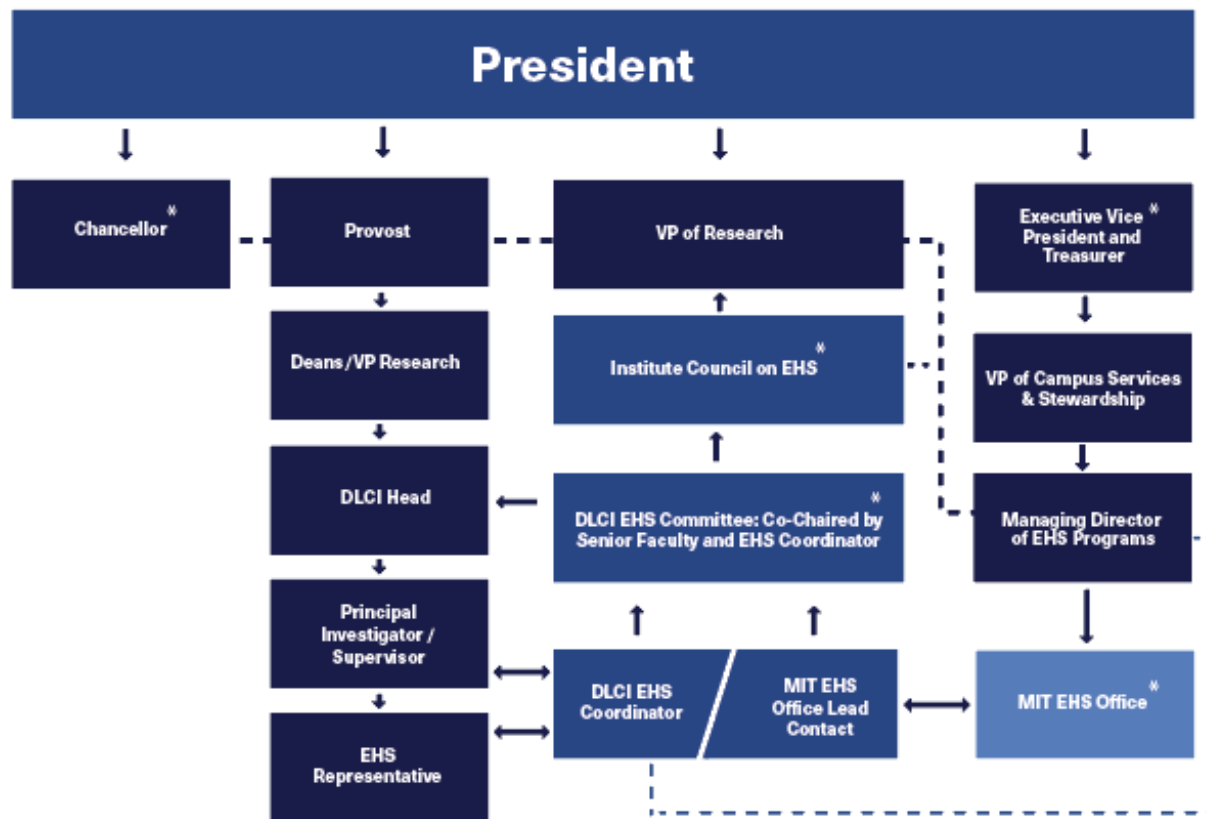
President

Chancellor*

Provost

VP of Research

Executive Vice President and Treasurer*

Deans/VP Research

Institute Council on EHS*

VP of Campus Services & Stewardship

DLCI Head

DLCI EHS Committee: Co-Chaired by Senior Faculty and EHS Coordinator*

Managing Director of EHS Programs

Principal Investigator / Supervisor

DLCI EHS Coordinator

MIT EHS Office Lead Contact

MIT EHS Office*

EHS Representative